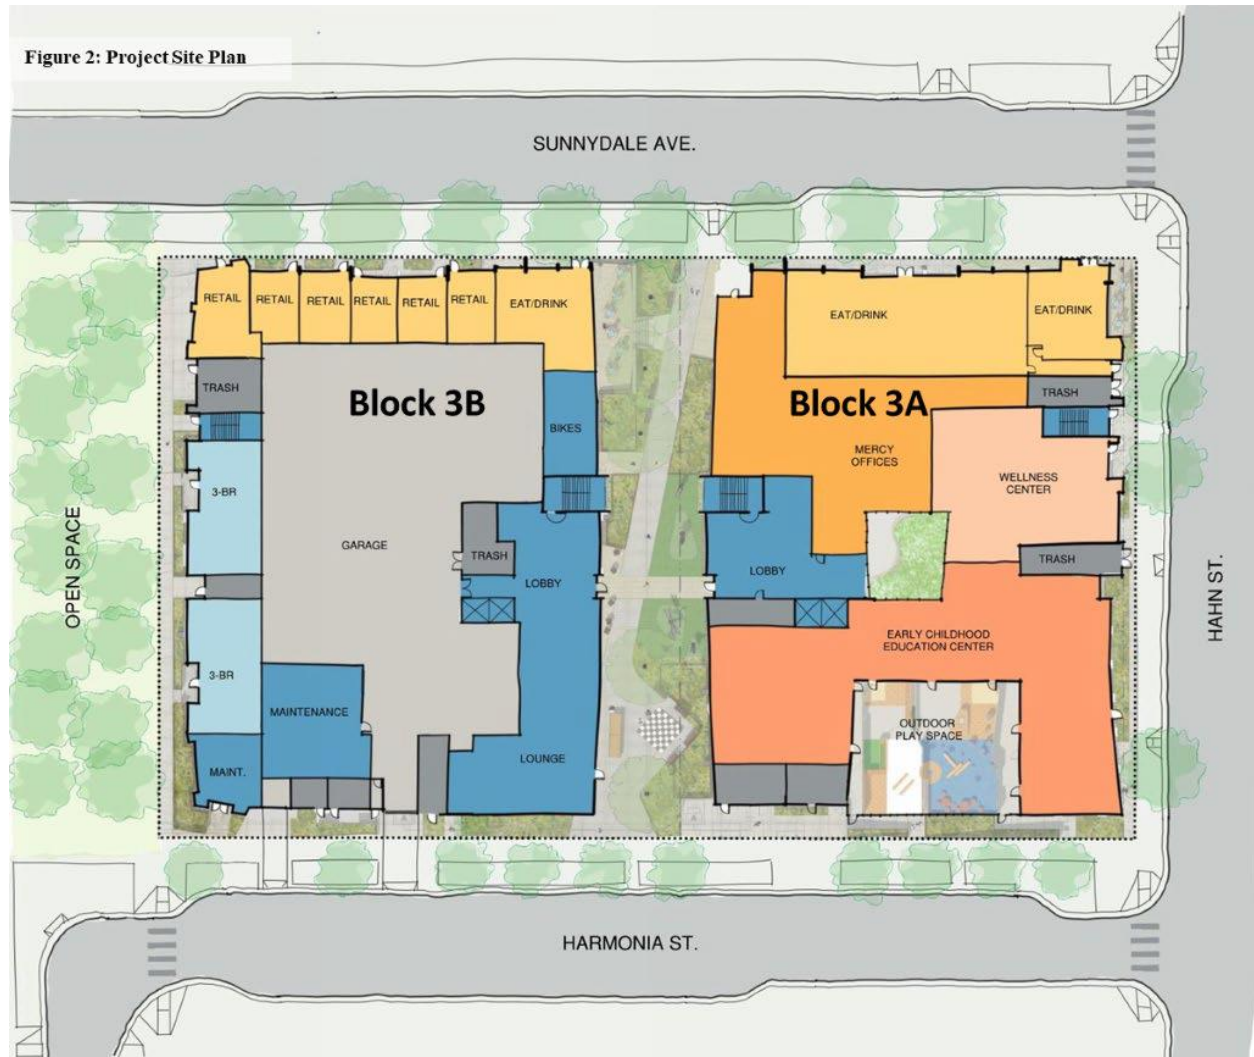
Figure 2: Project Site Plan

SUNNYDALE AVE.

RETAIL RETAIL RETAIL RETAIL RETAIL RETAIL EAT/DRINK

EAT/DRINK EAT/DRINK

TRASH

Block 3B

BIKES

Block 3A

TRASH

MERCY OFFICES

WELLNESS CENTER

3-BR

GARAGE

TRASH

LOBBY

LOBBY

TRASH

OPEN SPACE

HAHN ST.

EARLY CHILDHOOD EDUCATION CENTER

3-BR

MAINTENANCE

OUTDOOR PLAY SPACE

LOUNGE

MAINT.

HARMONIA ST.